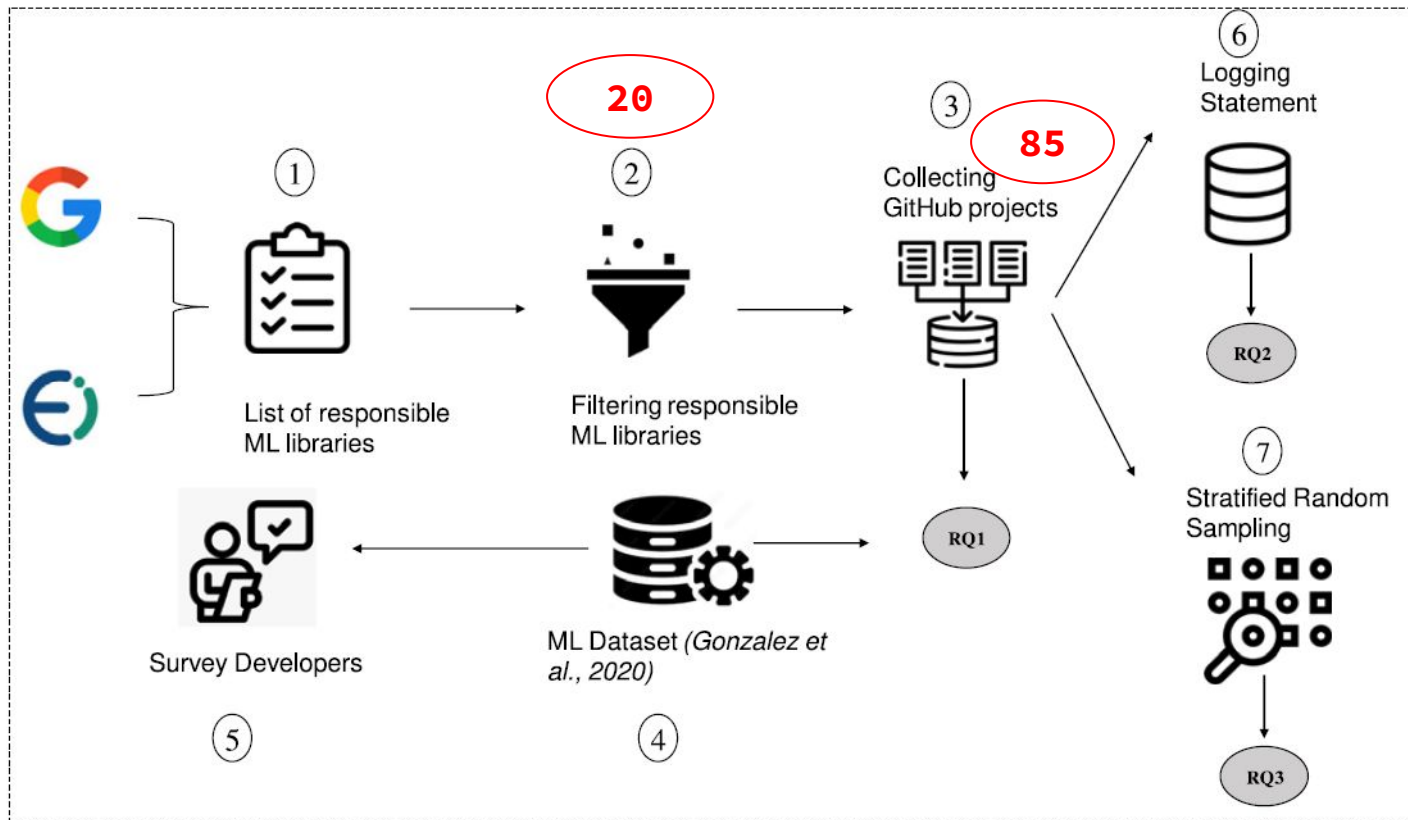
20

85

6
Logging Statement

1

2

3

Collecting GitHub projects

List of responsible ML libraries

Filtering responsible ML libraries

RQ2

7
Stratified Random Sampling

RQ1

Survey Developers

ML Dataset (Gonzalez et al., 2020)

5

4

RQ3